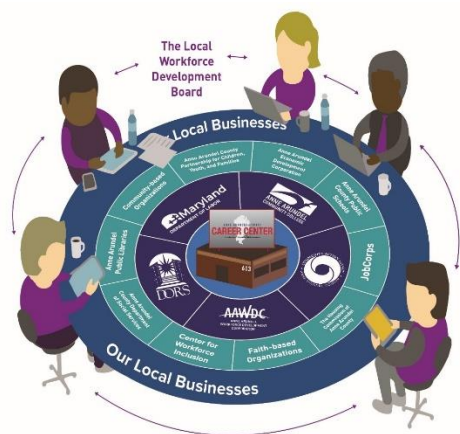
The Local Workforce Development Board

Local Businesses

Anne Arundel County Partnership for Children, Youth, and Families

Anne Arundel Economic Development Corporation

Anne Arundel County Public Schools

JobCorps

Tri-County Council of Anne Arundel County

Faith-based Organizations

Center for Workforce Inclusion

Anne Arundel Department of Social Services

Anne Arundel Public Libraries

Community-based Organizations

Maryland DEPARTMENT OF LABOR

ANNE ARUNDEL COMMUNITY COLLEGE

CAREER CENTER

613

DORS

AAWDC

Our Local Businesses